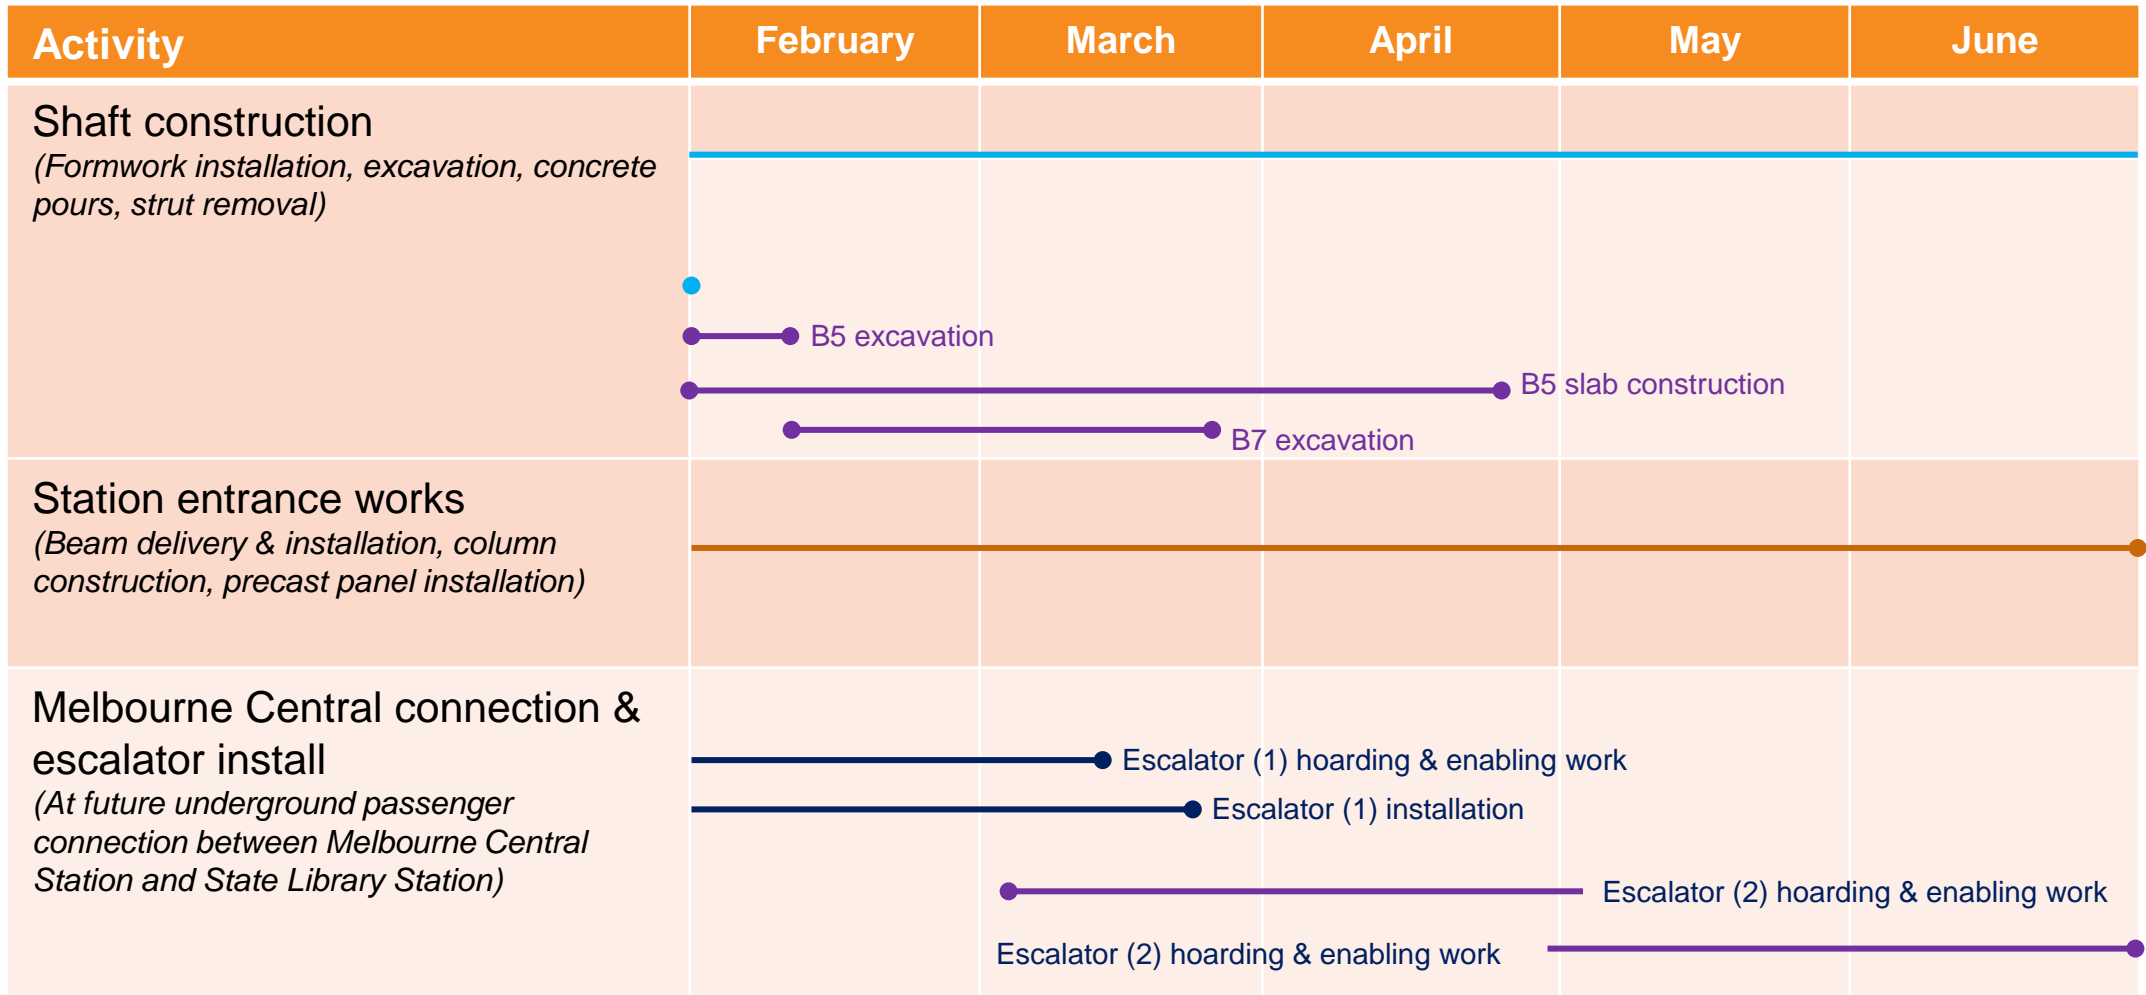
| Activity | February | March | April | May | June |
|---|---|---|---|---|---|
| Shaft construction (Formwork installation, excavation, concrete pours, strut removal) | | | | | |
| Station entrance works (Beam delivery & installation, column construction, precast panel installation) | | | | | |
| Melbourne Central connection & escalator install (At future underground passenger connection between Melbourne Central Station and State Library Station) | | | | | |

B5 excavation

B5 slab construction

B7 excavation

Escalator (1) hoarding & enabling work

Escalator (1) installation

Escalator (2) hoarding & enabling work

Escalator (2) hoarding & enabling work